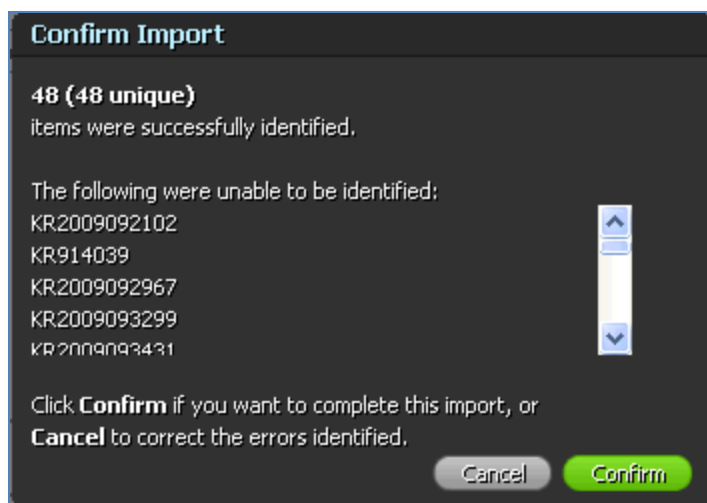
Confirm Import

48 (48 unique)
items were successfully identified.

The following were unable to be identified:
KR2009092102
KR914039
KR2009092967
KR2009093299
KR2009093431

Click Confirm if you want to complete this import, or Cancel to correct the errors identified.

Cancel
Confirm